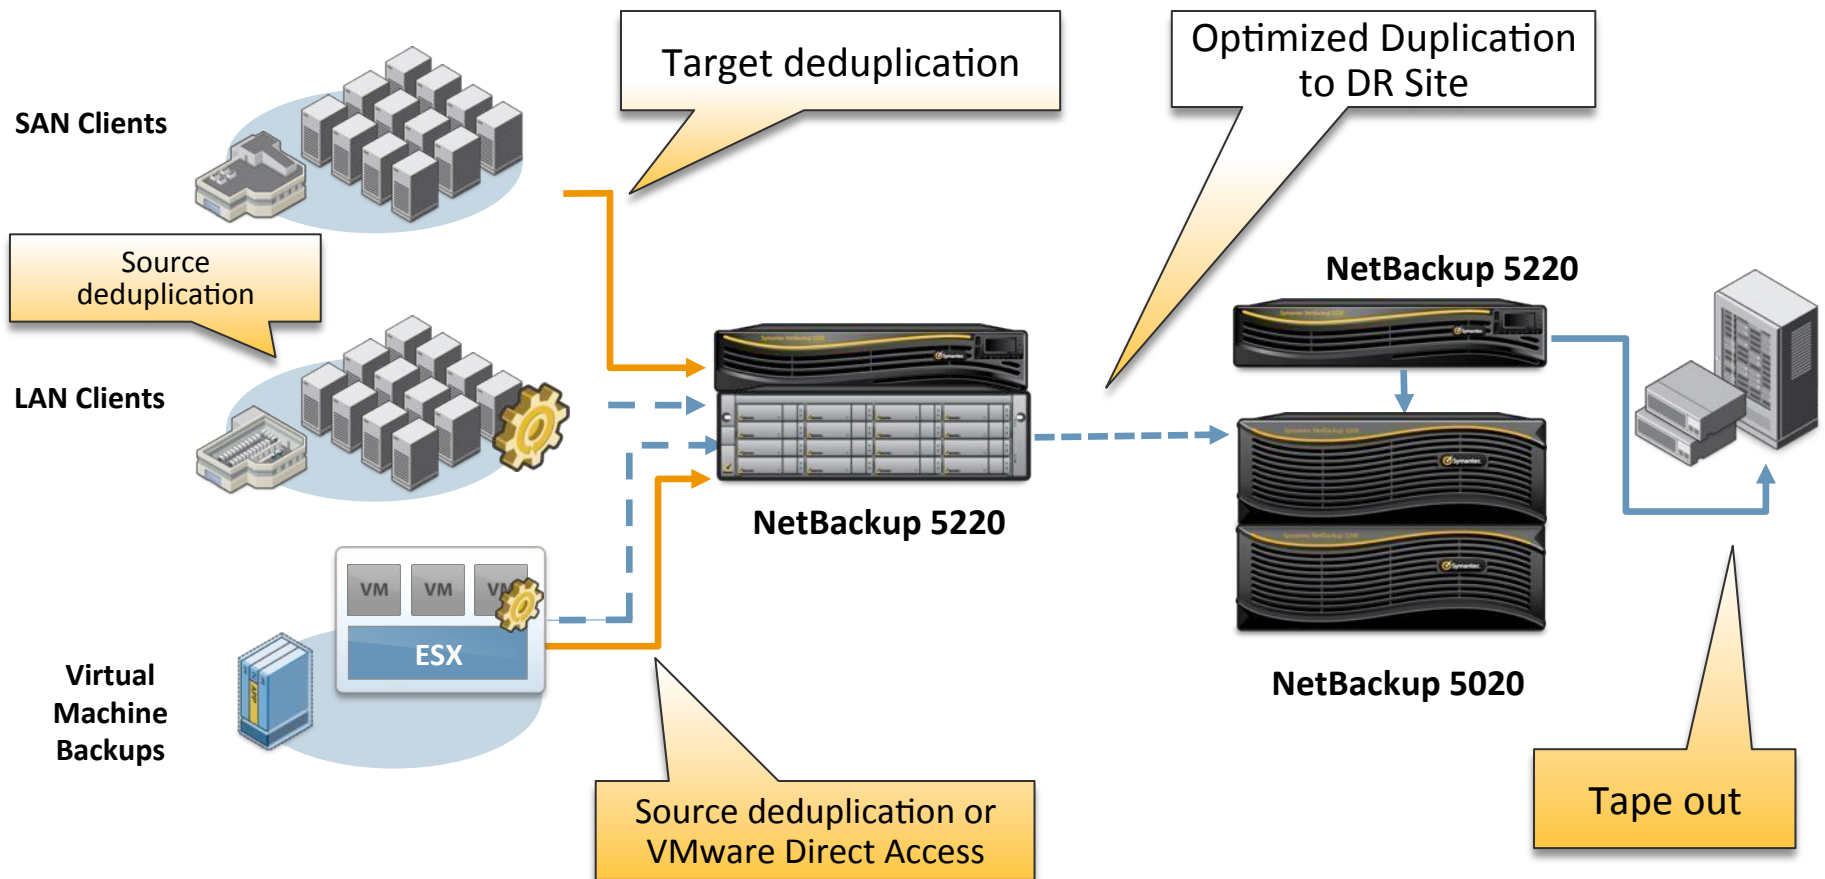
Target deduplication

Optimized Duplication to DR Site

SAN Clients

Source deduplication

LAN Clients

NetBackup 5220

NetBackup 5220

VM VM VM

ESX

Virtual Machine Backups

NetBackup 5020

Source deduplication or VMware Direct Access

Tape out